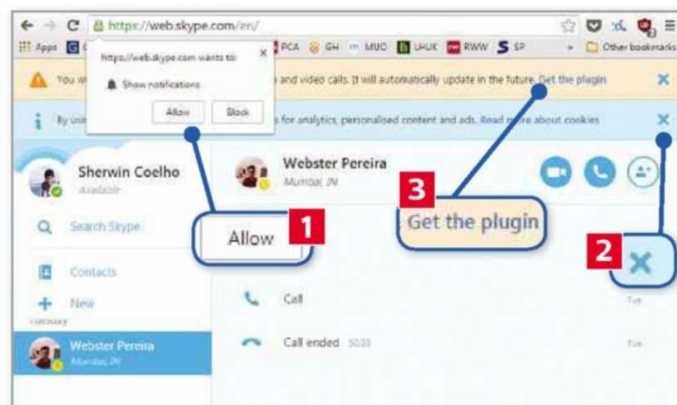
https://web.skype.com/en/

Apps G PCA GH MUO LHUK RWW SP Other bookmarks

https://web.skype.com wants to:
Show notifications
Allow Block

You w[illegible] and video calls. It will automatically update in the future. Get the plugin

By usi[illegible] for analytics, personalised content and ads. Read more about cookies

Sherwin Coelho
Available

Search Skype

Contacts

New

Webster Pereira
Mumbai, IN

Webster Pereira
Mumbai, IN

Allow 1

3 Get the plugin

2

Call

Call ended 50:33

Tue

Tue